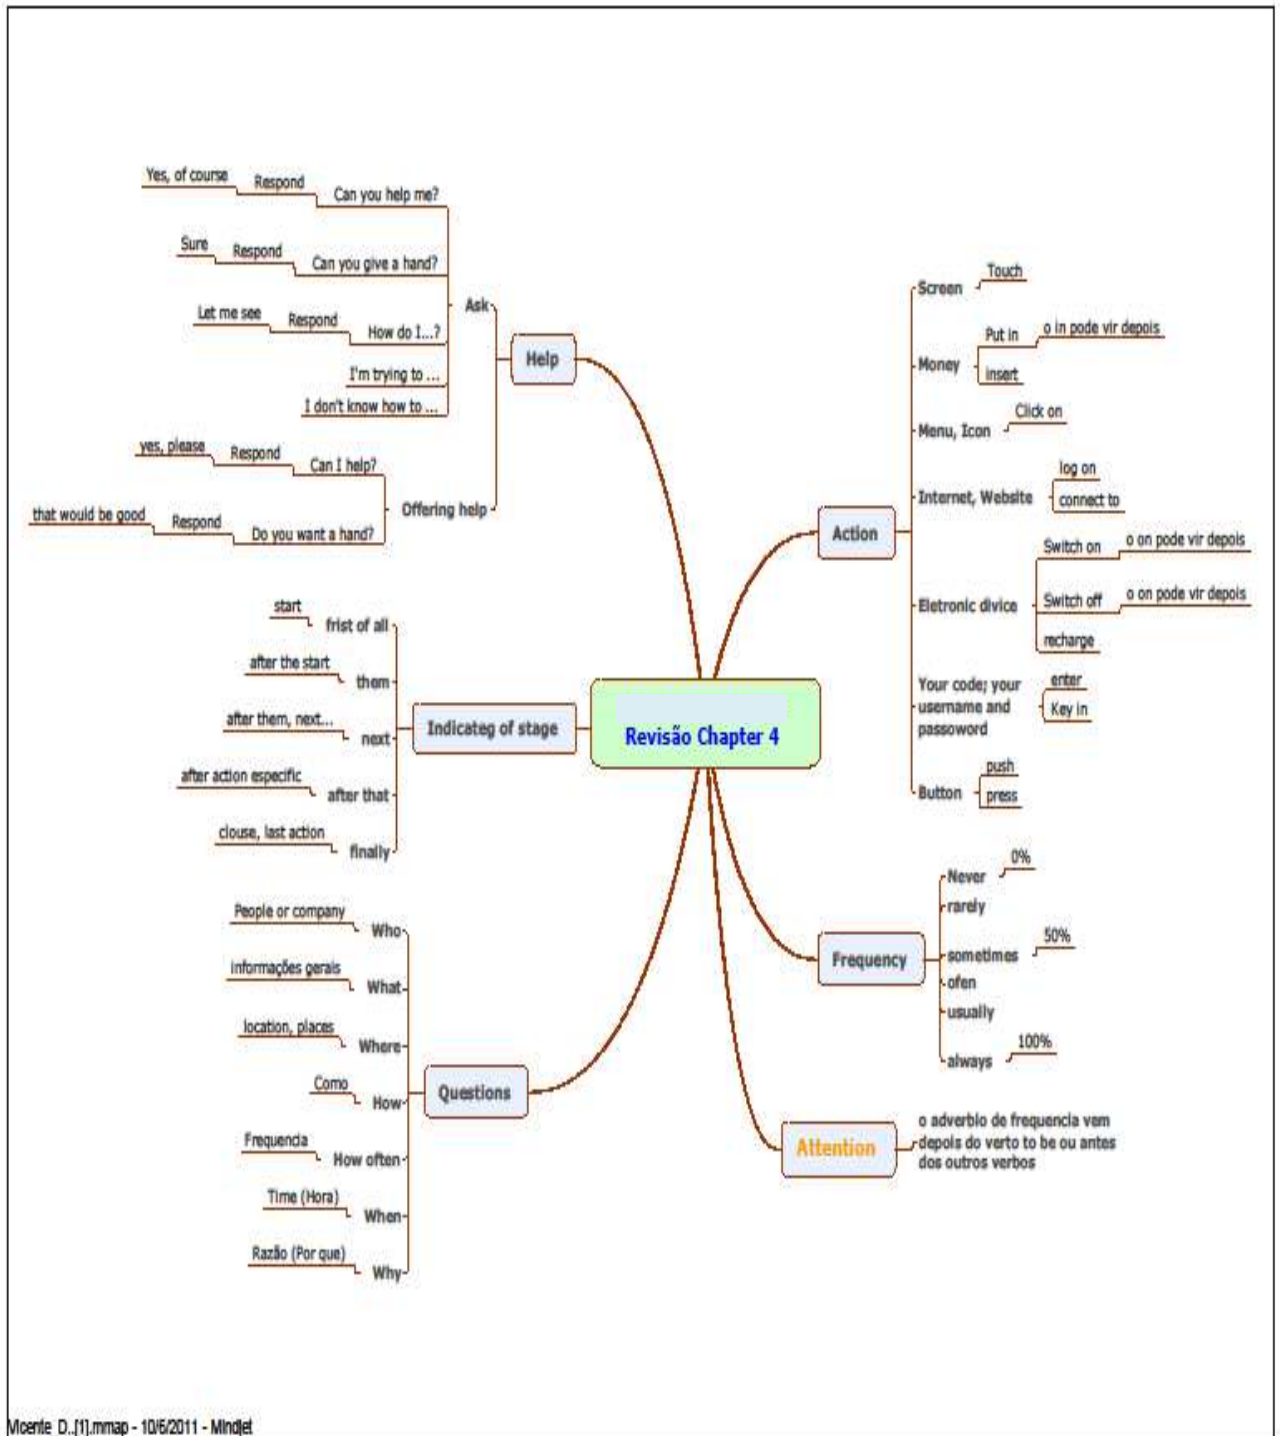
Revisão Chapter 4

Help
Ask
Can you help me? - Respond - Yes, of course
Can you give a hand? - Respond - Sure
How do I...? - Respond - Let me see
I'm trying to ...
I don't know how to ...
Offering help
Can I help? - Respond - yes, please
Do you want a hand? - Respond - that would be good

Indicateg of stage
frist of all - start
them - after the start
next - after them, next...
after that - after action especific
finally - clouse, last action

Questions
Who - People or company
What - informações gerais
Where - location, places
How - Como
How often - Frequencia
When - Time (Hora)
Why - Razão (Por que)

Action
Screen - Touch
Money - Put in - o in pode vir depois
insert
Menu, Icon - Click on
Internet, Website - log on
connect to
Eletronic divice - Switch on - o on pode vir depois
Switch off - o on pode vir depois
recharge
Your code; your username and passoword - enter
Key in
Button - push
press

Frequency
Never - 0%
rarely
sometimes - 50%
ofen
usually
always - 100%

Attention
o adverbio de frequencia vem depois do verto to be ou antes dos outros verbos

Vicente D..[1].mmap - 10/6/2011 - Mindjet